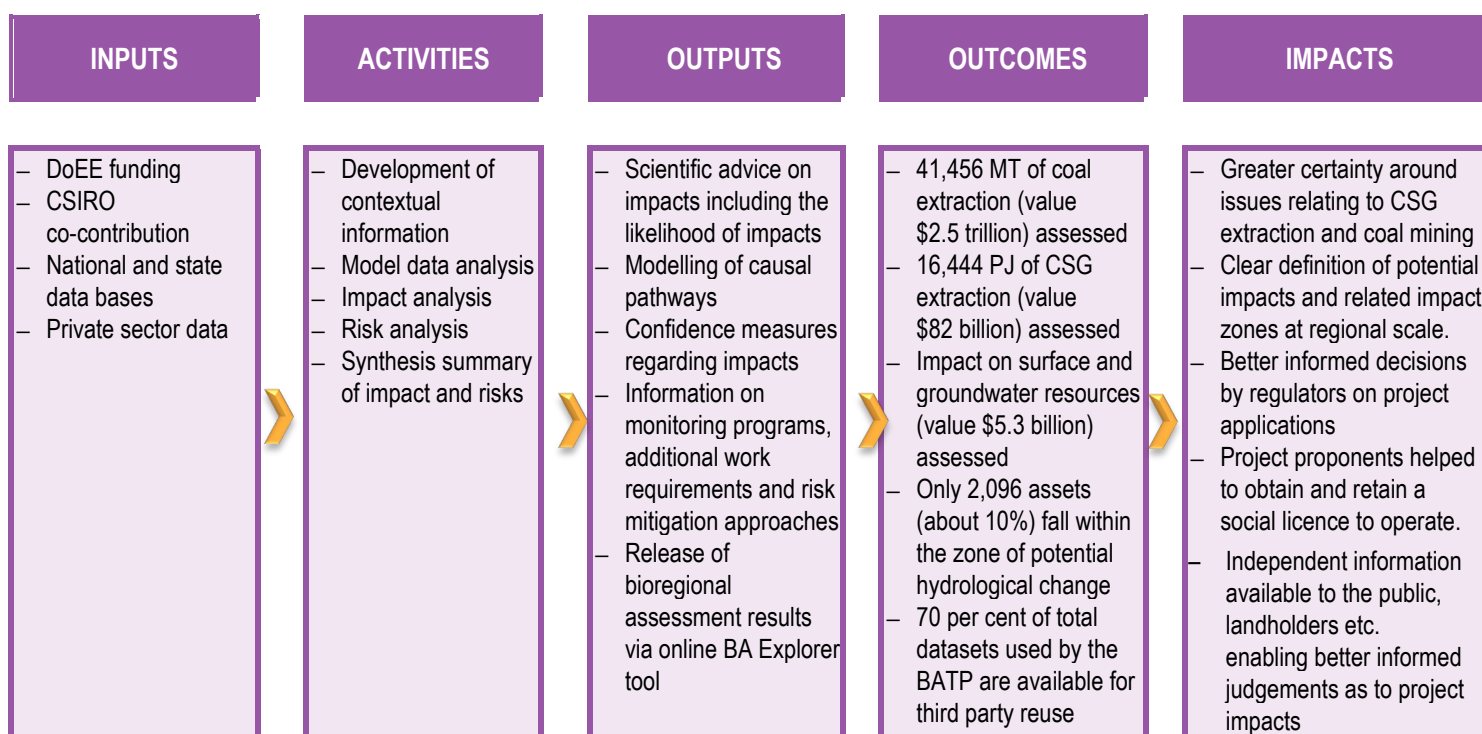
INPUTS

ACTIVITIES

OUTPUTS

OUTCOMES

IMPACTS

– DoEE funding
– CSIRO co-contribution
– National and state data bases
– Private sector data

– Development of contextual information
– Model data analysis
– Impact analysis
– Risk analysis
– Synthesis summary of impact and risks

– Scientific advice on impacts including the likelihood of impacts
– Modelling of causal pathways
– Confidence measures regarding impacts
– Information on monitoring programs, additional work requirements and risk mitigation approaches
– Release of bioregional assessment results via online BA Explorer tool

– 41,456 MT of coal extraction (value \$2.5 trillion) assessed
– 16,444 PJ of CSG extraction (value \$82 billion) assessed
– Impact on surface and groundwater resources (value \$5.3 billion) assessed
– Only 2,096 assets (about 10%) fall within the zone of potential hydrological change
– 70 per cent of total datasets used by the BATP are available for third party reuse

– Greater certainty around issues relating to CSG extraction and coal mining
– Clear definition of potential impacts and related impact zones at regional scale.
– Better informed decisions by regulators on project applications
– Project proponents helped to obtain and retain a social licence to operate.
– Independent information available to the public, landholders etc. enabling better informed judgements as to project impacts